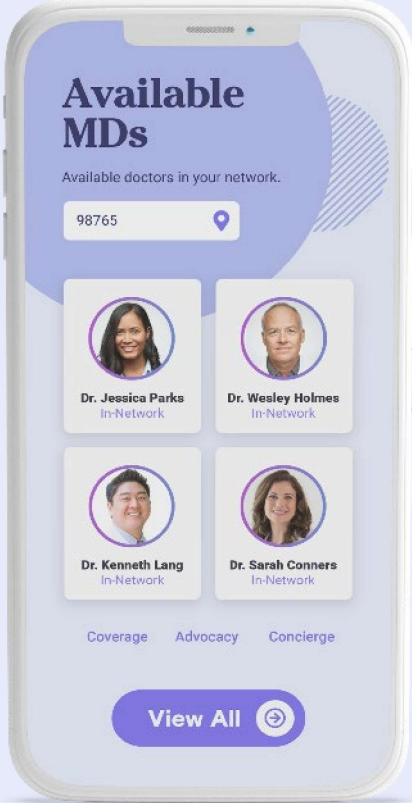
Available MDs

Available doctors in your network.

98765

Dr. Jessica Parks
In-Network

Dr. Wesley Holmes
In-Network

Dr. Kenneth Lang
In-Network

Dr. Sarah Conners
In-Network

Coverage Advocacy Concierge

View All